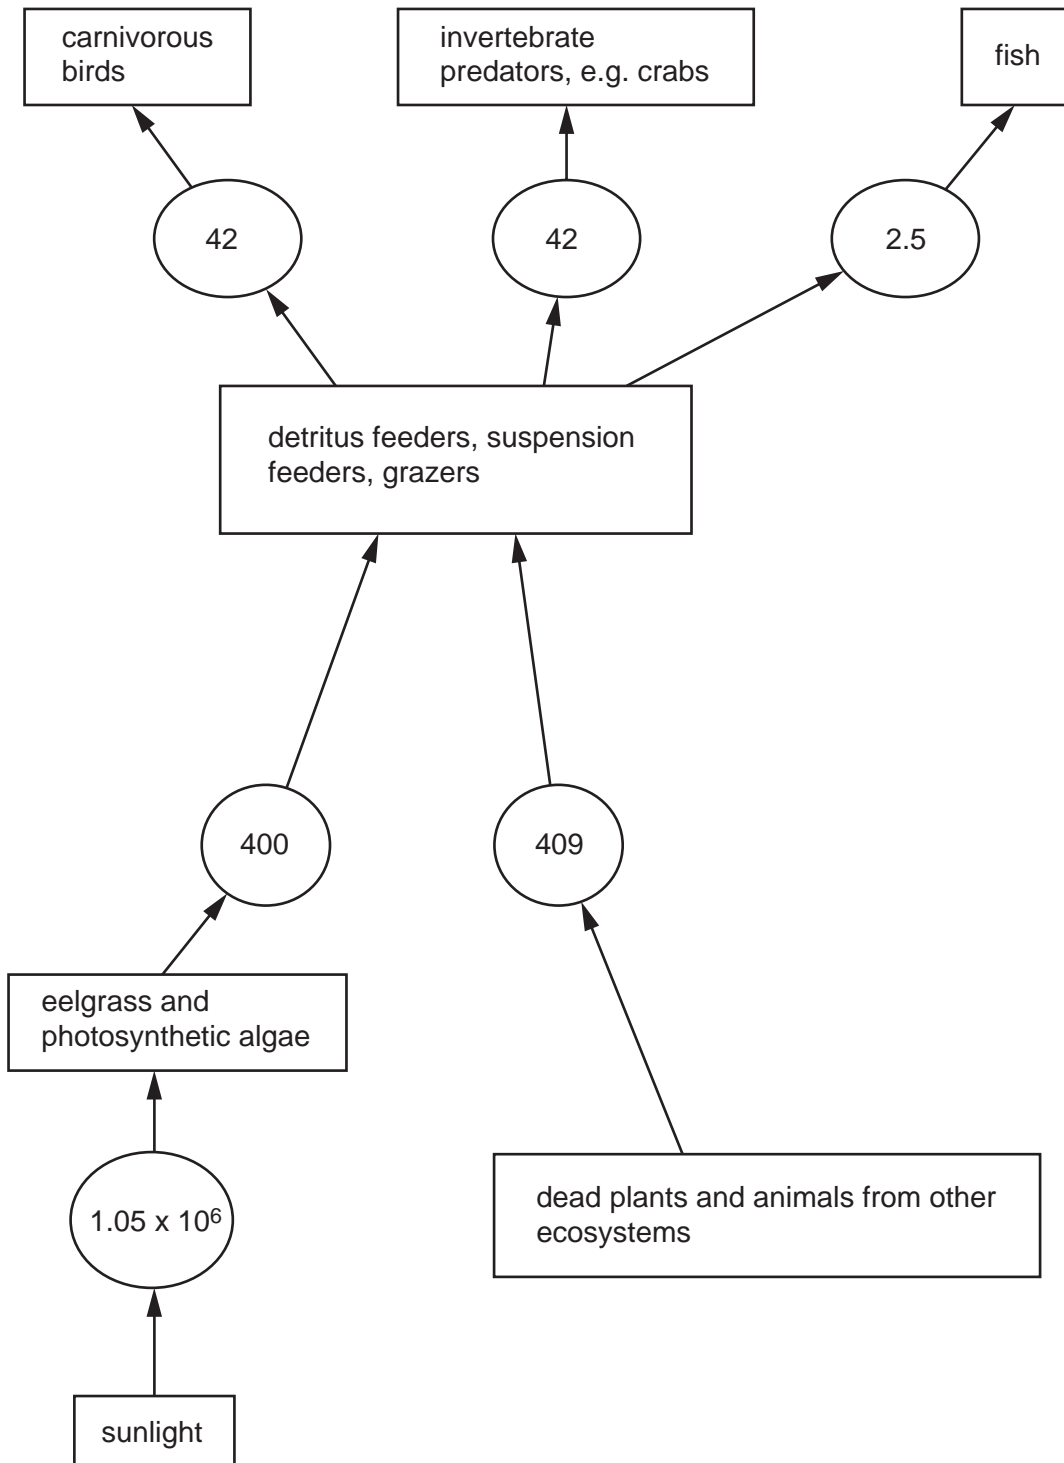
carnivorous birds

invertebrate predators, e.g. crabs

fish

42

42

2.5

detritus feeders, suspension feeders, grazers

400

409

eelgrass and photosynthetic algae

$1.05 \times 10^6$

dead plants and animals from other ecosystems

sunlight